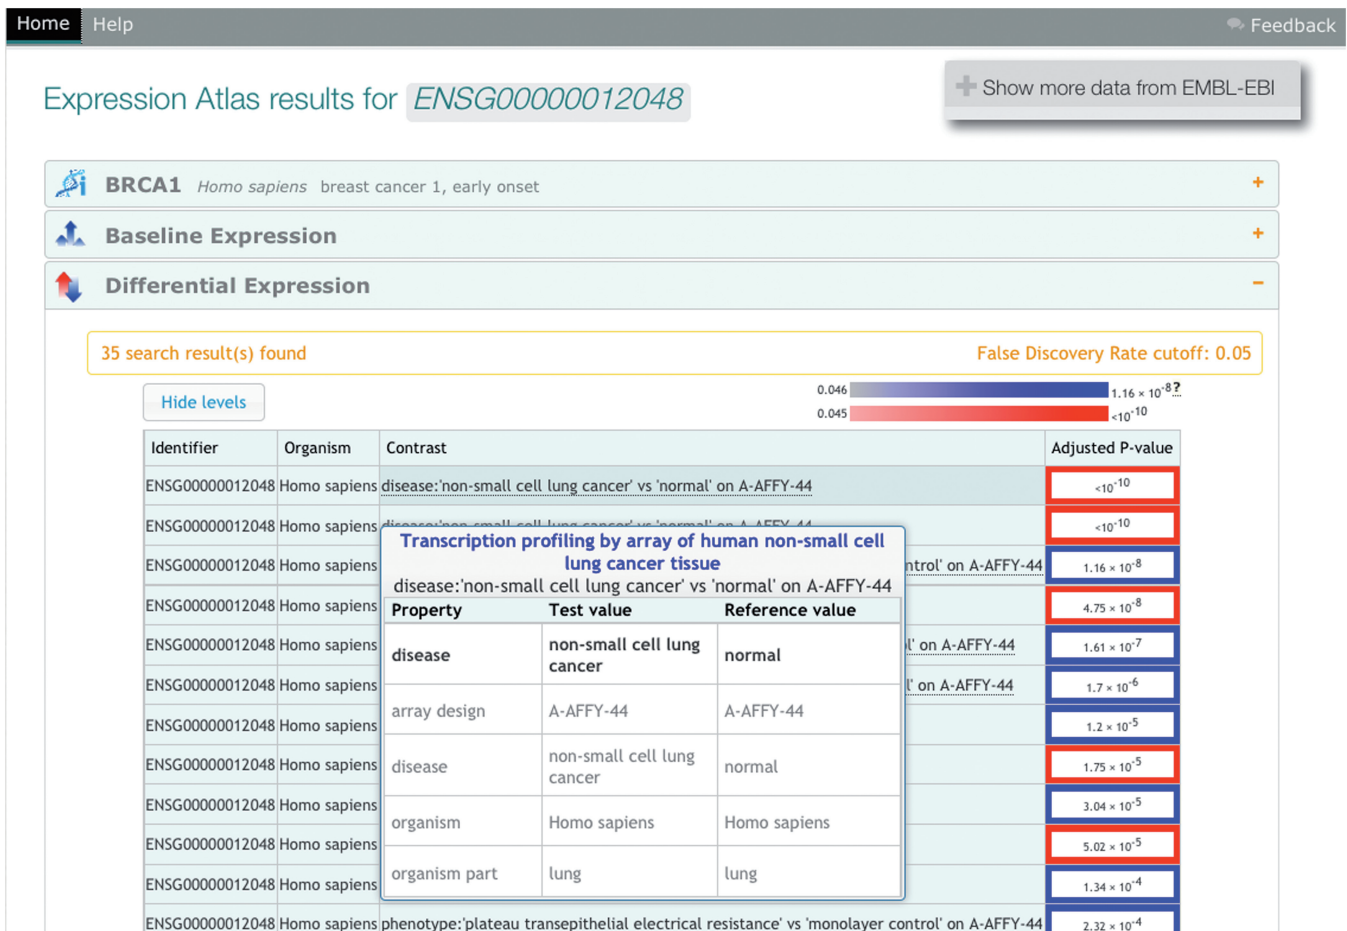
Home Help Feedback

Expression Atlas results for ENSG00000012048

Show more data from EMBL-EBI

BRCA1 Homo sapiens breast cancer 1, early onset +

Baseline Expression +

Differential Expression −

35 search result(s) found

False Discovery Rate cutoff: 0.05

Hide levels

0.046 $1.16 \times 10^{-8}$ ?
0.045 $<10^{-10}$

| Identifier | Organism | Contrast | Adjusted P-value |
|---|---|---|---|
| ENSG00000012048 | Homo sapiens | disease:'non-small cell lung cancer' vs 'normal' on A-AFFY-44 | $<10^{-10}$ |
| ENSG00000012048 | Homo sapiens | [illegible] | $<10^{-10}$ |
| ENSG00000012048 | Homo sapiens | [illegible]ntrol' on A-AFFY-44 | $1.16 \times 10^{-8}$ |
| ENSG00000012048 | Homo sapiens | | $4.75 \times 10^{-8}$ |
| ENSG00000012048 | Homo sapiens | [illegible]l' on A-AFFY-44 | $1.61 \times 10^{-7}$ |
| ENSG00000012048 | Homo sapiens | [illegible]l' on A-AFFY-44 | $1.7 \times 10^{-6}$ |
| ENSG00000012048 | Homo sapiens | | $1.2 \times 10^{-5}$ |
| ENSG00000012048 | Homo sapiens | | $1.75 \times 10^{-5}$ |
| ENSG00000012048 | Homo sapiens | | $3.04 \times 10^{-5}$ |
| ENSG00000012048 | Homo sapiens | | $5.02 \times 10^{-5}$ |
| ENSG00000012048 | Homo sapiens | | $1.34 \times 10^{-4}$ |
| ENSG00000012048 | Homo sapiens | phenotype:'plateau transepithelial electrical resistance' vs 'monolayer control' on A-AFFY-44 | $2.32 \times 10^{-4}$ |

Transcription profiling by array of human non-small cell lung cancer tissue
disease:'non-small cell lung cancer' vs 'normal' on A-AFFY-44

| Property | Test value | Reference value |
|---|---|---|
| disease | non-small cell lung cancer | normal |
| array design | A-AFFY-44 | A-AFFY-44 |
| disease | non-small cell lung cancer | normal |
| organism | Homo sapiens | Homo sapiens |
| organism part | lung | lung |